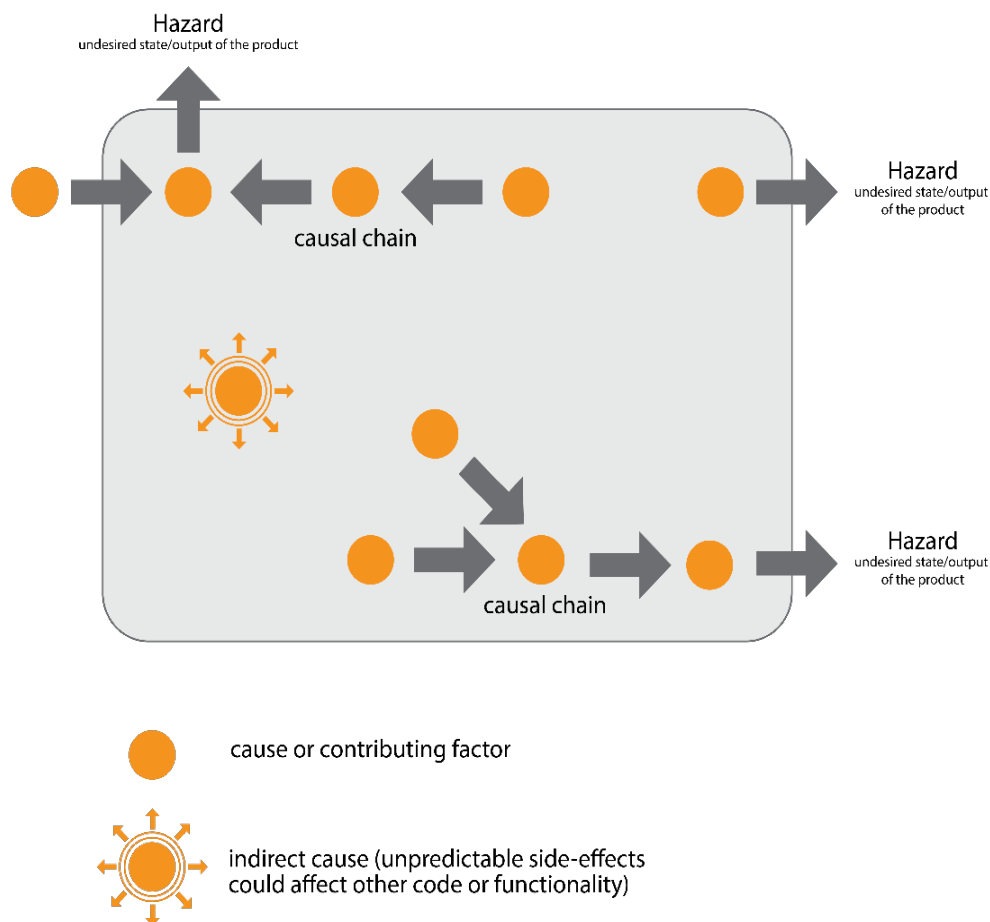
Hazard
undesired state/output of the product

Hazard
undesired state/output of the product

causal chain

Hazard
undesired state/output of the product

causal chain

cause or contributing factor

indirect cause (unpredictable side-effects could affect other code or functionality)